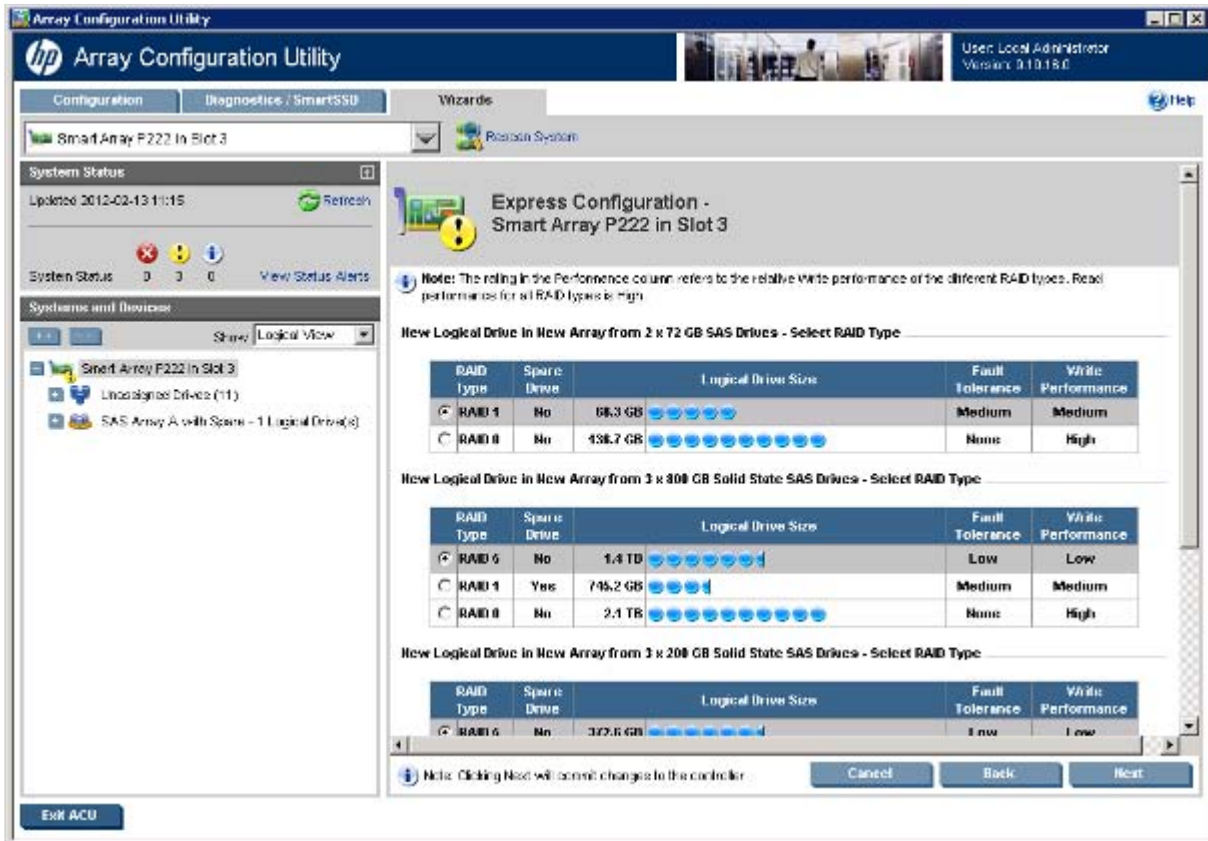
Array Configuration Utility

Array Configuration Utility

User: Local Administrator
Version: 9.10.18.0

Configuration | Diagnostics / SmartSSD | Wizards

Help

Smart Array P222 in Slot 3

Rescan System

System Status

Updated 2012-02-13 11:15

Refresh

System Status 0 3 0 View Status Alerts

Systems and Devices

Show Logical View

Smart Array P222 in Slot 3

Unassigned Drives (11)

SAS Array A with Spare - 1 Logical Drive(s)

Express Configuration - Smart Array P222 in Slot 3

Note: The rating in the Performance column refers to the relative Write performance of the different RAID types. Read performance for all RAID types is High.

New Logical Drive in New Array from 2 x 72 GB SAS Drives - Select RAID Type

| RAID Type | Spare Drive | Logical Drive Size | Fault Tolerance | Write Performance |
|---|---|---|---|---|
| RAID 1 | No | 68.3 GB | Medium | Medium |
| RAID 0 | No | 136.7 GB | None | High |

New Logical Drive in New Array from 3 x 800 GB Solid State SAS Drives - Select RAID Type

| RAID Type | Spare Drive | Logical Drive Size | Fault Tolerance | Write Performance |
|---|---|---|---|---|
| RAID 5 | No | 1.4 TB | Low | Low |
| RAID 1 | Yes | 745.2 GB | Medium | Medium |
| RAID 0 | No | 2.1 TB | None | High |

New Logical Drive in New Array from 3 x 200 GB Solid State SAS Drives - Select RAID Type

| RAID Type | Spare Drive | Logical Drive Size | Fault Tolerance | Write Performance |
|---|---|---|---|---|
| RAID 5 | No | 372.6 GB | Low | Low |

Note: Clicking Next will commit changes to the controller

Cancel | Back | Next

Exit ACU